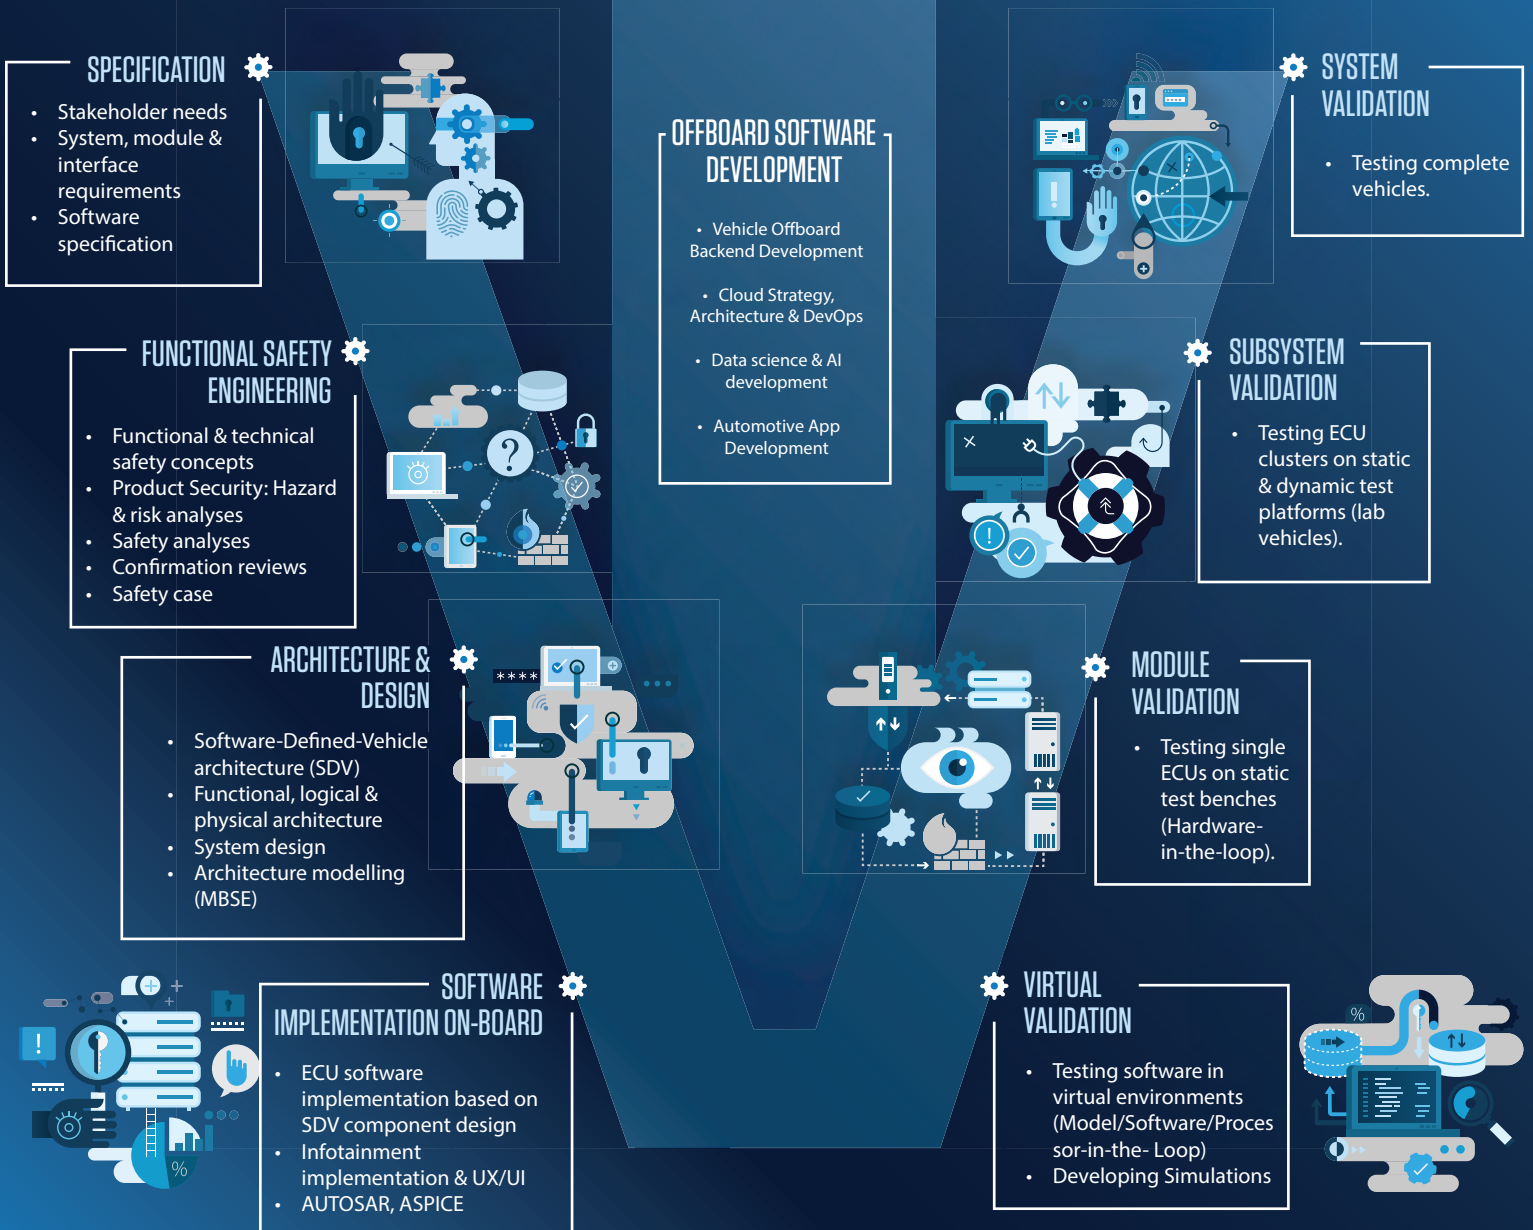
SPECIFICATION

- Stakeholder needs
- System, module & interface requirements
- Software specification

OFFBOARD SOFTWARE DEVELOPMENT

- Vehicle Offboard Backend Development
- Cloud Strategy, Architecture & DevOps
- Data science & AI development
- Automotive App Development

SYSTEM VALIDATION

- Testing complete vehicles.

FUNCTIONAL SAFETY ENGINEERING

- Functional & technical safety concepts
- Product Security: Hazard & risk analyses
- Safety analyses
- Confirmation reviews
- Safety case

SUBSYSTEM VALIDATION

- Testing ECU clusters on static & dynamic test platforms (lab vehicles).

ARCHITECTURE & DESIGN

- Software-Defined-Vehicle architecture (SDV)
- Functional, logical & physical architecture
- System design
- Architecture modelling (MBSE)

****

MODULE VALIDATION

- Testing single ECUs on static test benches (Hardware-in-the-loop).

SOFTWARE IMPLEMENTATION ON-BOARD

- ECU software implementation based on SDV component design
- Infotainment implementation & UX/UI
- AUTOSAR, ASPICE

VIRTUAL VALIDATION

- Testing software in virtual environments (Model/Software/Processor-in-the- Loop)
- Developing Simulations

%

%